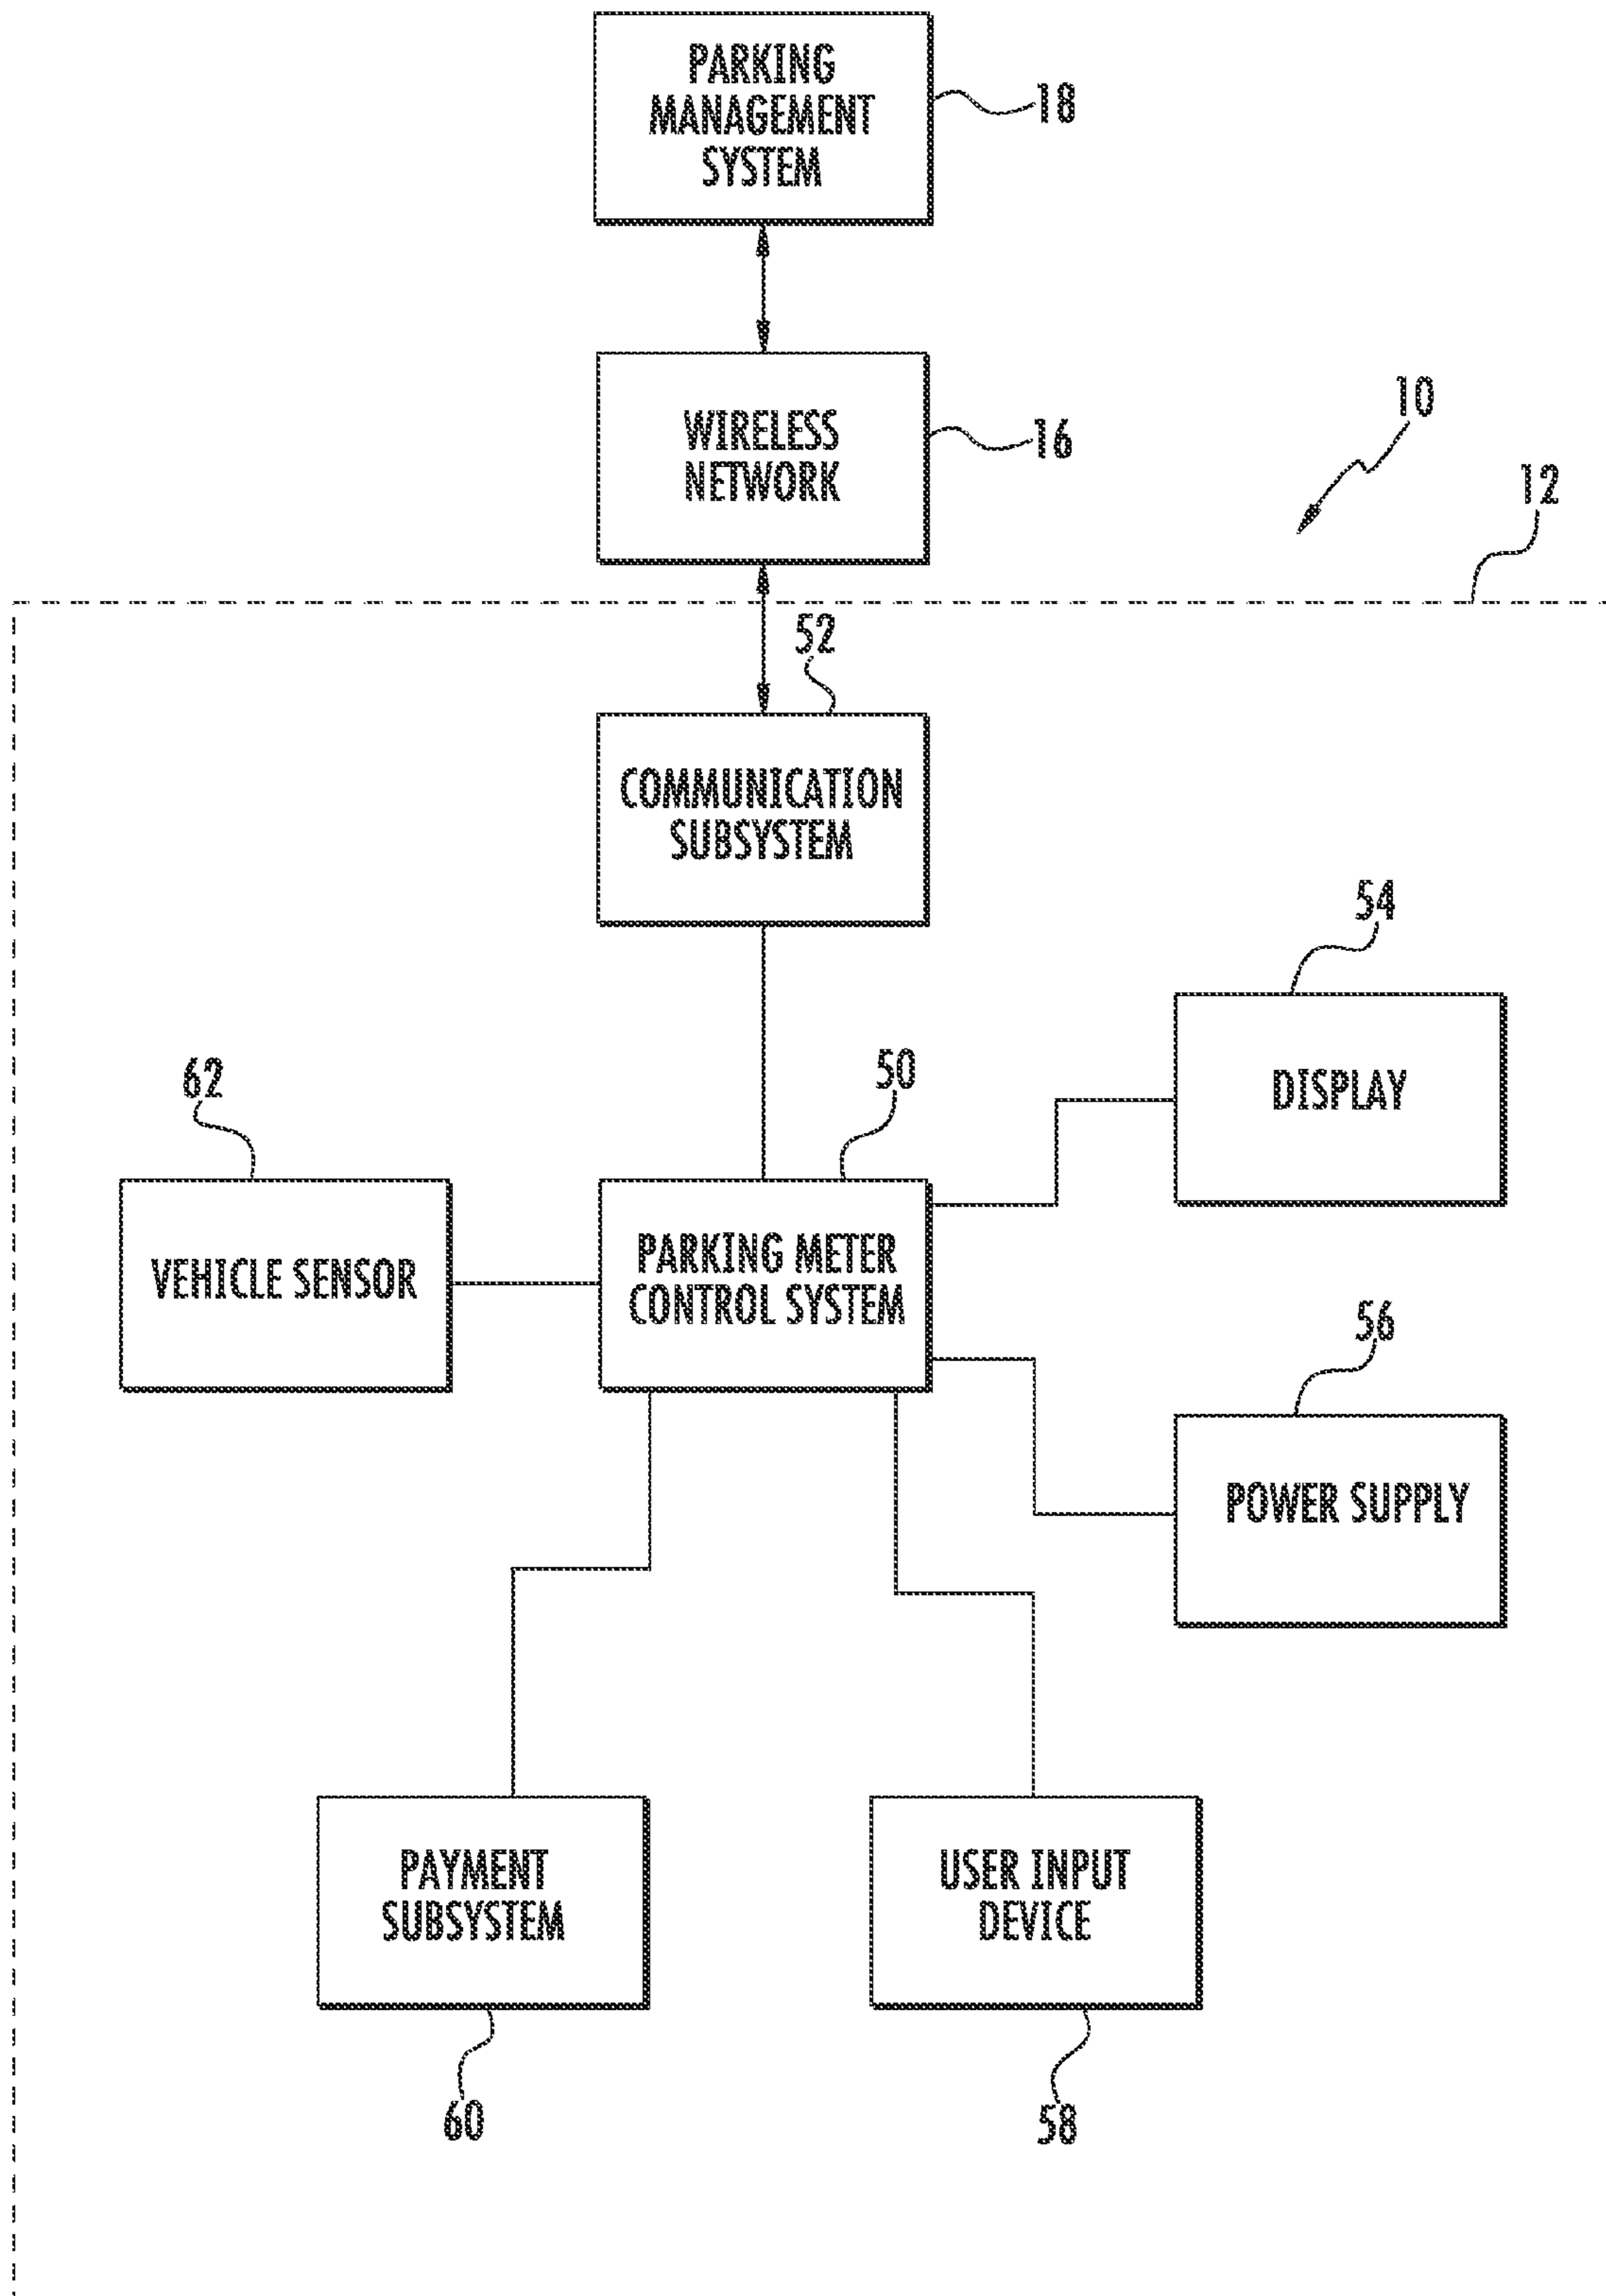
PARKING MANAGEMENT SYSTEM

18

WIRELESS NETWORK

16

10

12

52

COMMUNICATION SUBSYSTEM

54

DISPLAY

62

50

VEHICLE SENSOR

PARKING METER CONTROL SYSTEM

56

POWER SUPPLY

PAYMENT SUBSYSTEM

USER INPUT DEVICE

60

58